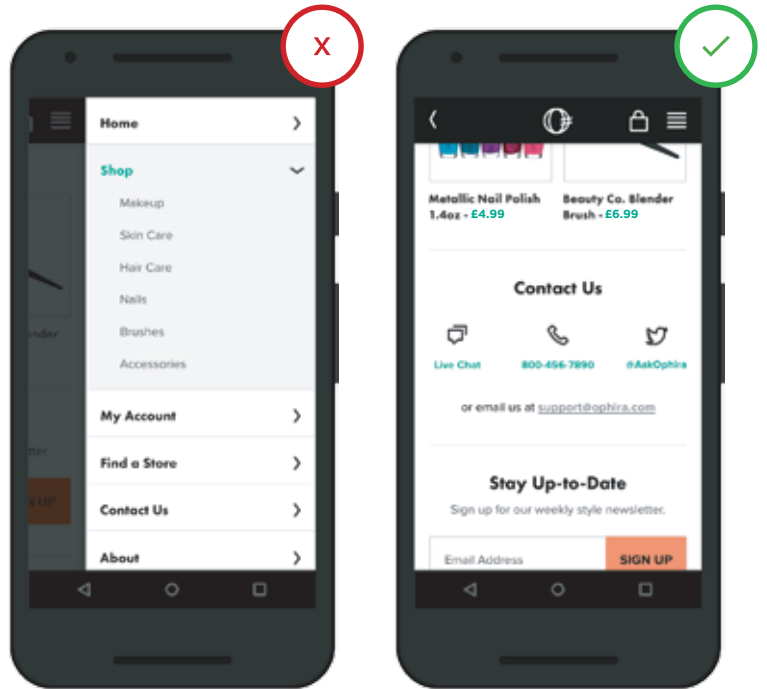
x

Home

Shop

Makeup

Skin Care

Hair Care

Nails

Brushes

Accessories

My Account

Find a Store

Contact Us

About

lender

tter

N UP

✓

Metallic Nail Polish 1.4oz - £4.99

Beauty Co. Blender Brush - £6.99

Contact Us

Live Chat

800-456-7890

@AskOphira

or email us at support@ophira.com

Stay Up-to-Date

Sign up for our weekly style newsletter.

Email Address

SIGN UP